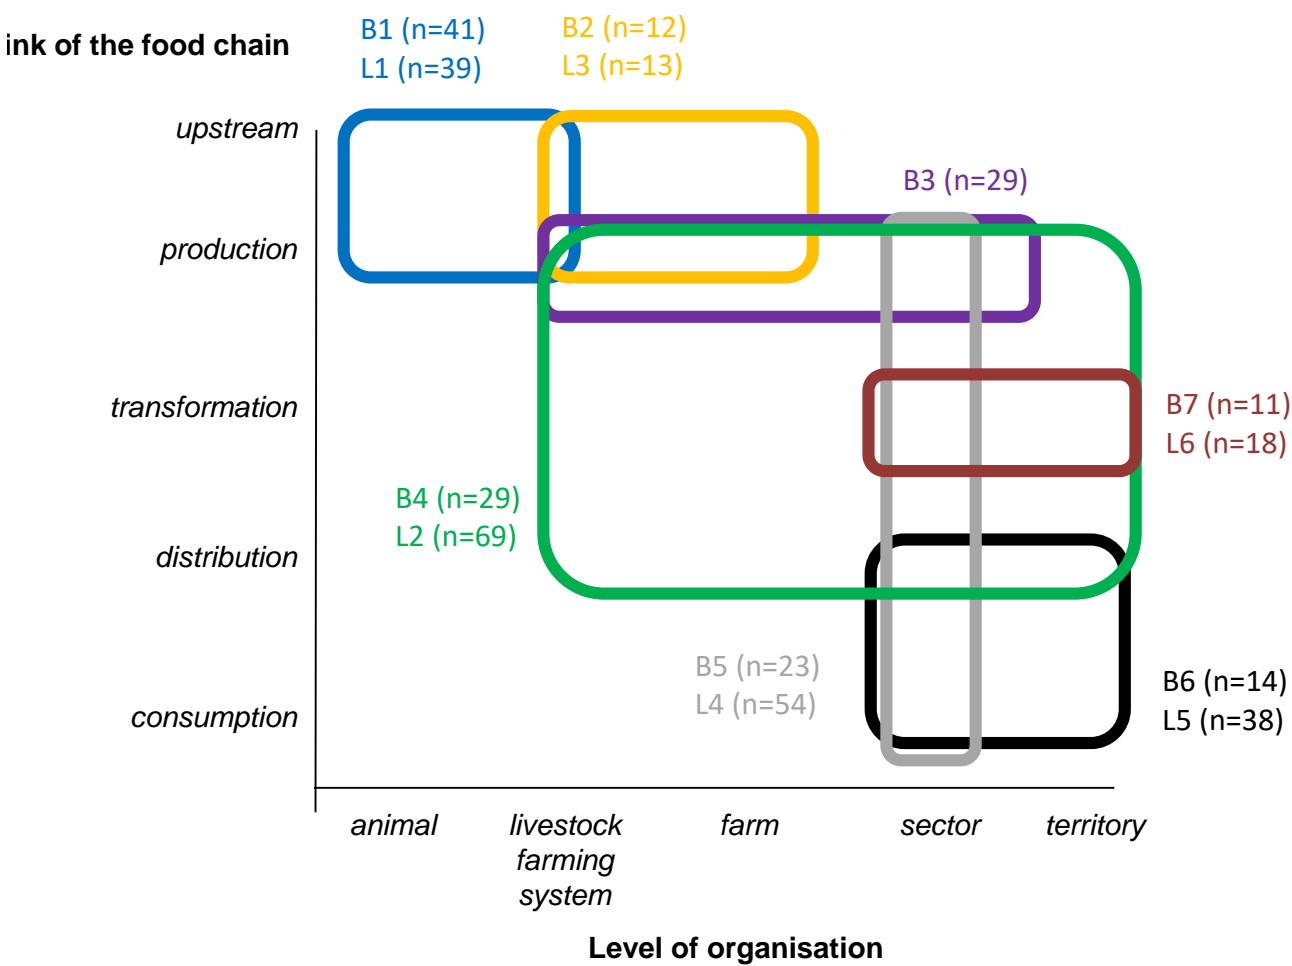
ink of the food chain

B1 (n=41)
L1 (n=39)

B2 (n=12)
L3 (n=13)

upstream

production

B3 (n=29)

transformation

B7 (n=11)
L6 (n=18)

B4 (n=29)
L2 (n=69)

distribution

B5 (n=23)
L4 (n=54)

consumption

B6 (n=14)
L5 (n=38)

animal

livestock farming system

farm

sector

territory

Level of organisation